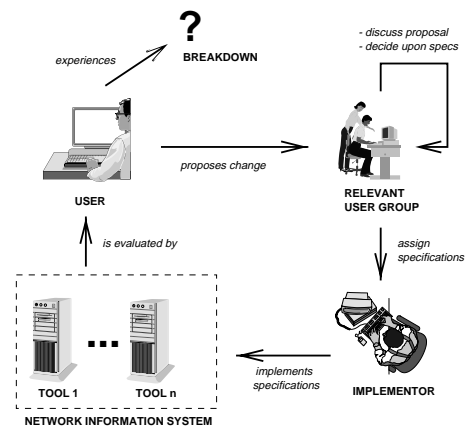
?
BREAKDOWN

experiences

- discuss proposal
- decide upon specs

proposes change

USER

RELEVANT USER GROUP

is evaluated by

assign specifications

TOOL 1

...

TOOL n

implements specifications

IMPLEMENTOR

NETWORK INFORMATION SYSTEM